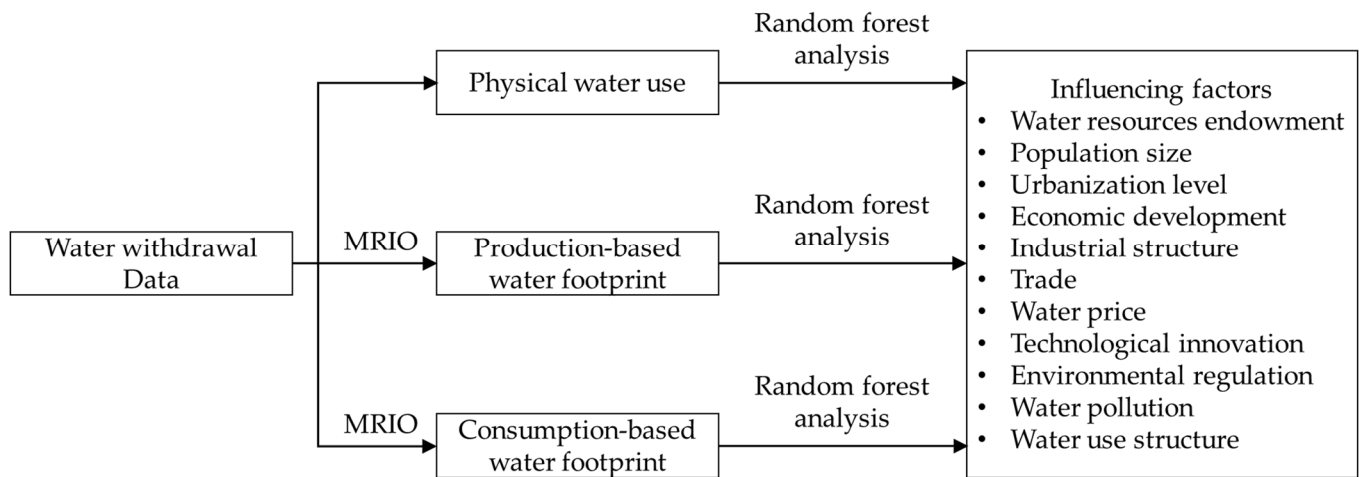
Water withdrawal Data

Physical water use

MRIO

Production-based water footprint

MRIO

Consumption-based water footprint

Random forest analysis

Random forest analysis

Random forest analysis

Influencing factors
• Water resources endowment
• Population size
• Urbanization level
• Economic development
• Industrial structure
• Trade
• Water price
• Technological innovation
• Environmental regulation
• Water pollution
• Water use structure